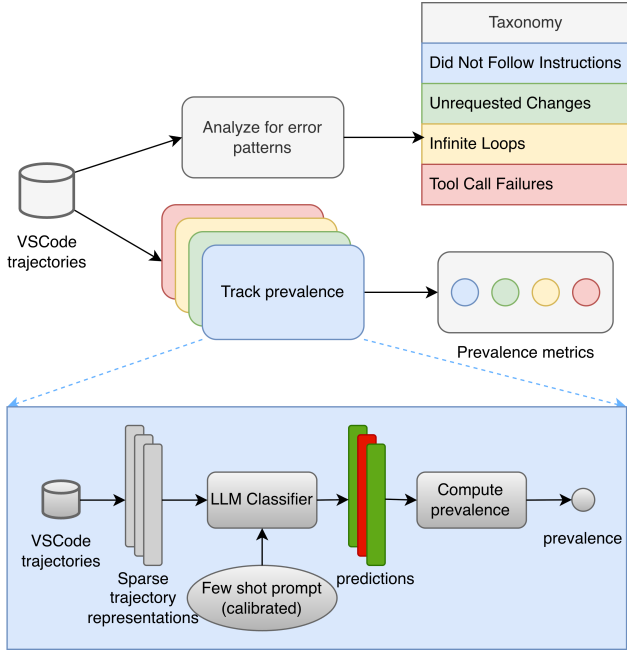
Taxonomy

Did Not Follow Instructions

Unrequested Changes

Infinite Loops

Tool Call Failures

Analyze for error patterns

VSCode trajectories

Track prevalence

Prevalence metrics

VSCode trajectories

Sparse trajectory representations

LLM Classifier

Few shot prompt (calibrated)

predictions

Compute prevalence

prevalence